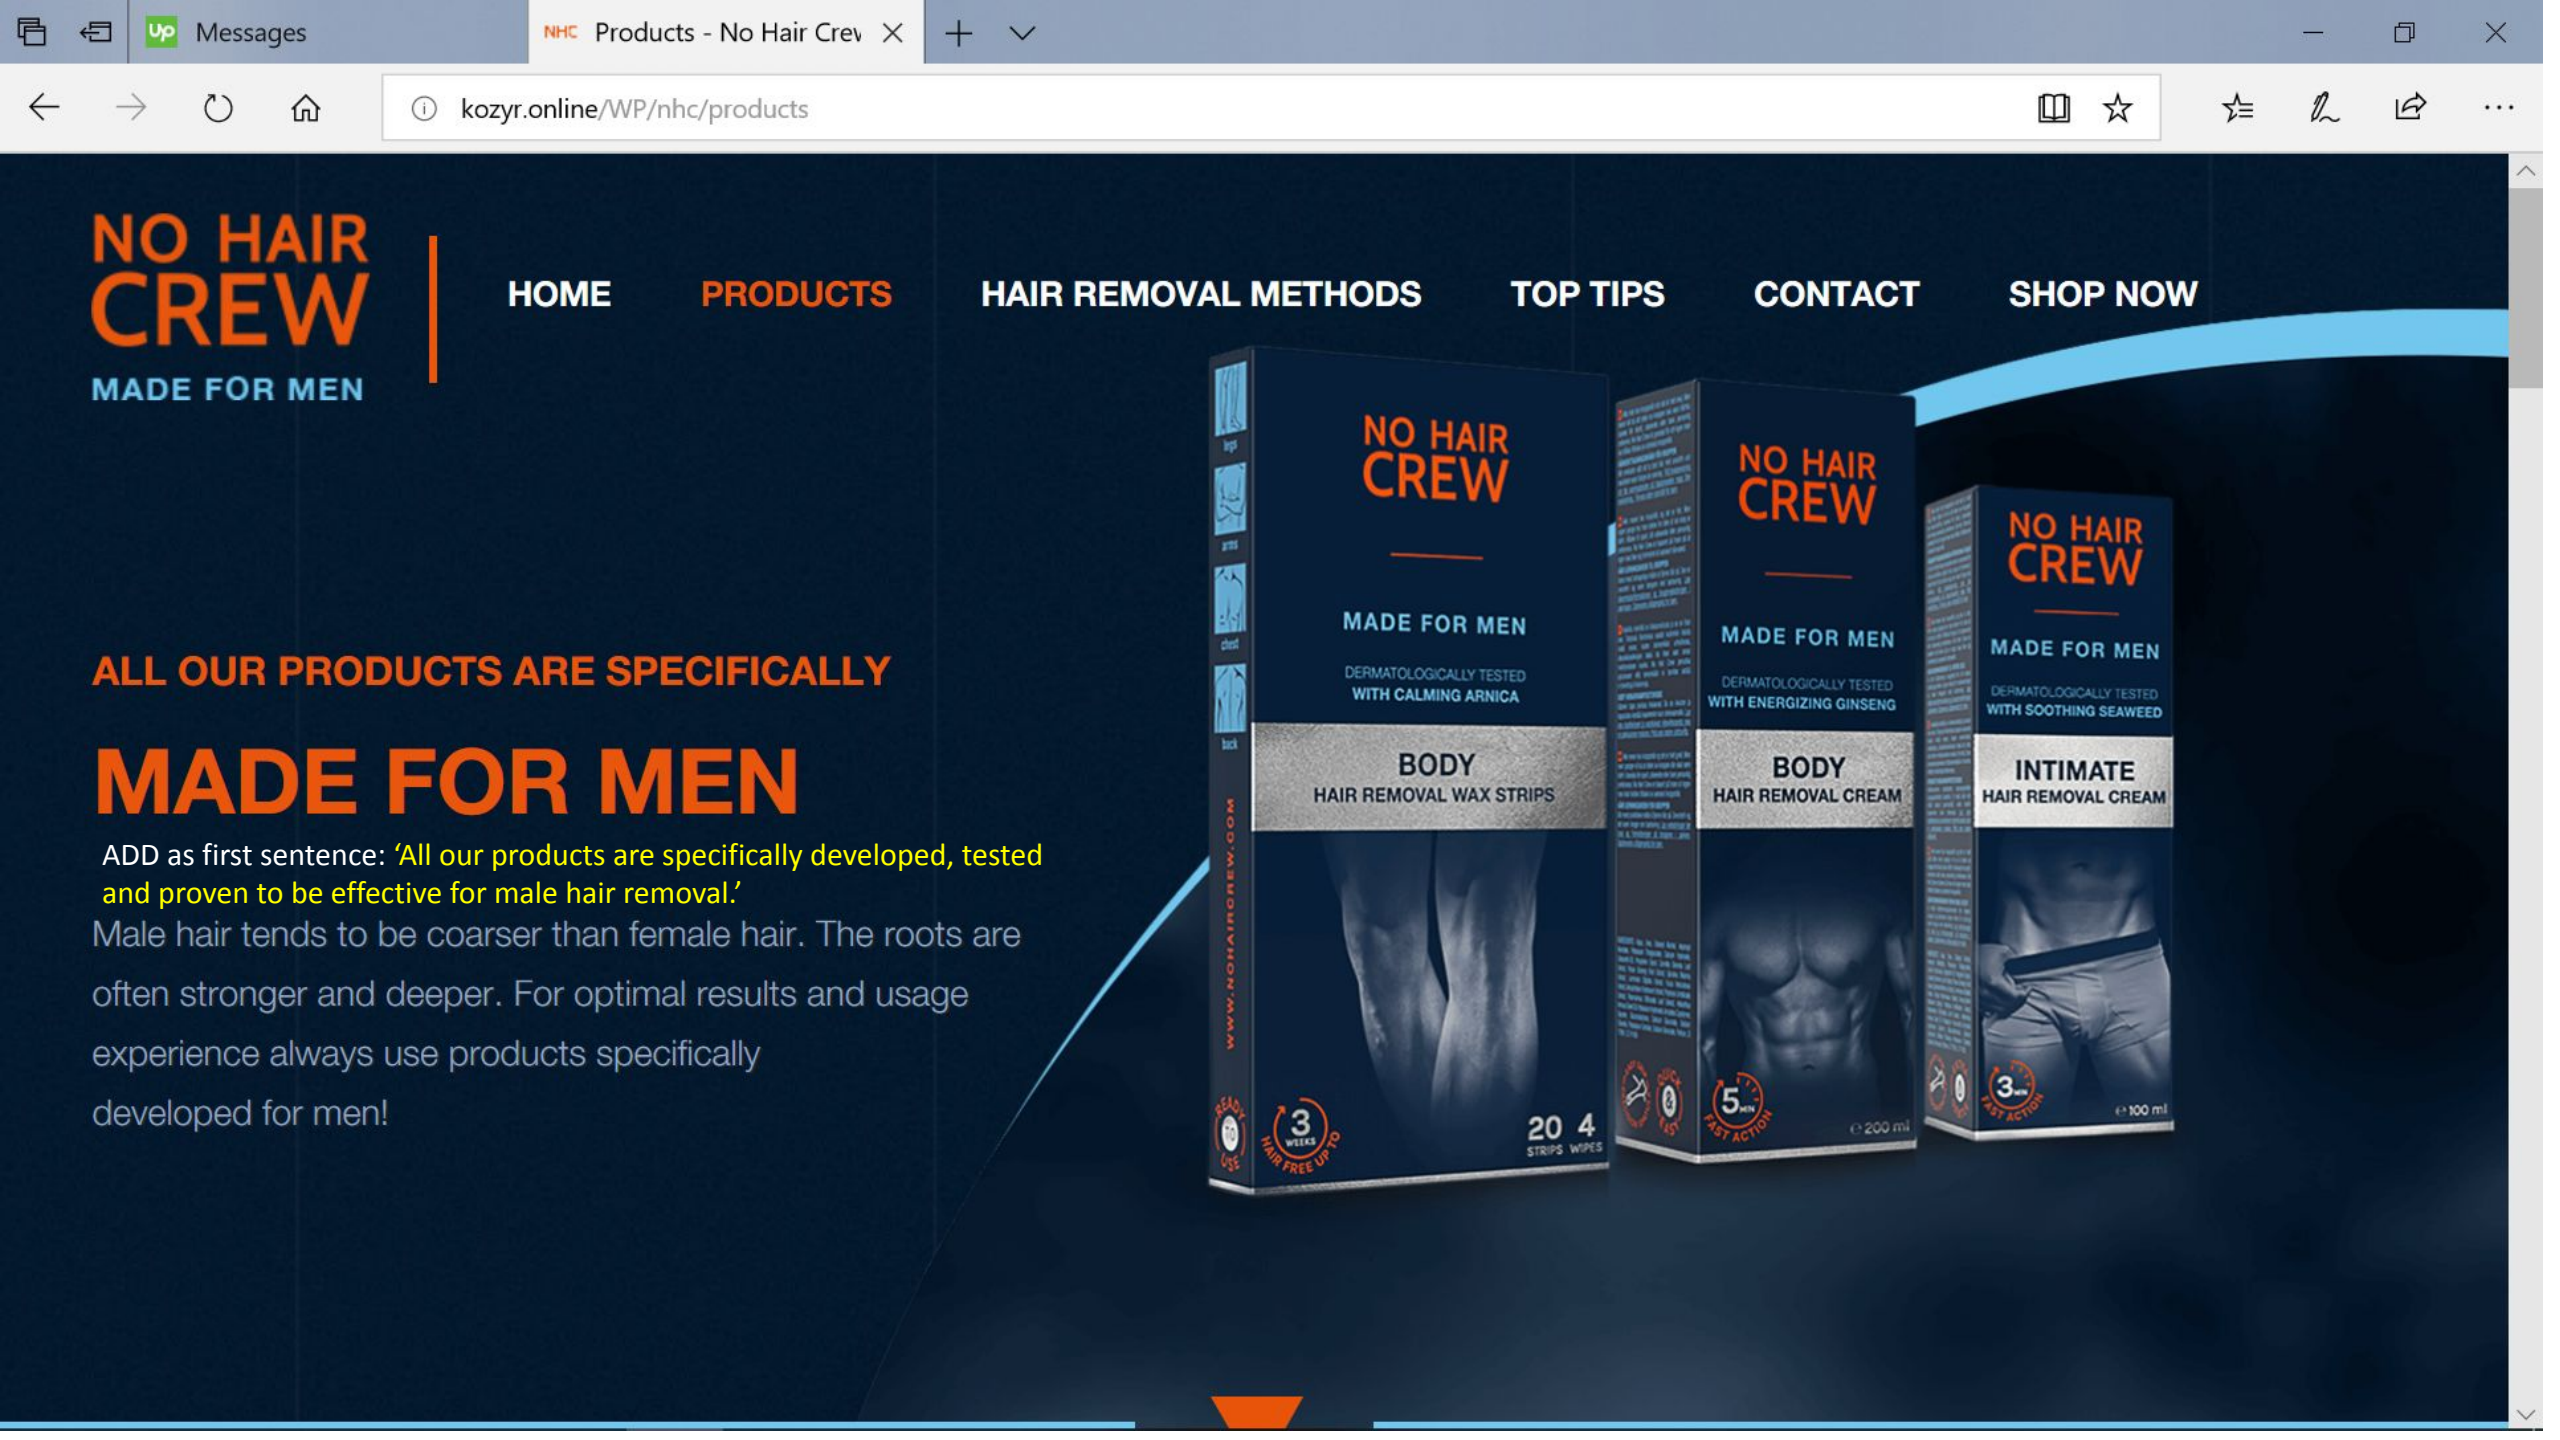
Messages

NHC Products - No Hair Crev

kozyr.online/WP/nhc/products

NO HAIR CREW
MADE FOR MEN

HOME PRODUCTS HAIR REMOVAL METHODS TOP TIPS CONTACT SHOP NOW

ALL OUR PRODUCTS ARE SPECIFICALLY

MADE FOR MEN

ADD as first sentence: 'All our products are specifically developed, tested and proven to be effective for male hair removal.'

Male hair tends to be coarser than female hair. The roots are often stronger and deeper. For optimal results and usage experience always use products specifically developed for men!

NO HAIR CREW
MADE FOR MEN
DERMATOLOGICALLY TESTED WITH CALMING ARNICA
BODY
HAIR REMOVAL WAX STRIPS
3 WEEKS HAIR FREE UP TO
READY TO USE
20 STRIPS 4 WIPES
WWW.NOHAIRCREW.COM

NO HAIR CREW
MADE FOR MEN
DERMATOLOGICALLY TESTED WITH ENERGIZING GINSENG
BODY
HAIR REMOVAL CREAM
5 MIN FAST ACTION
200 ml

NO HAIR CREW
MADE FOR MEN
DERMATOLOGICALLY TESTED WITH SOOTHING SEAWEED
INTIMATE
HAIR REMOVAL CREAM
3 MIN FAST ACTION
100 ml